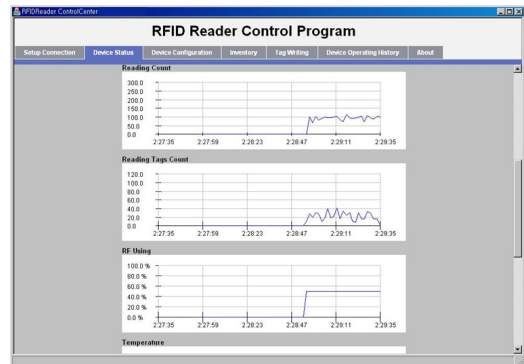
RFIDReader ControlCenter

RFID Reader Control Program

Setup Connection
Device Status
Device Configuration
Inventory
Tag Writing
Device Operating History
About

Reading Count

300.0
250.0
200.0
150.0
100.0
50.0
0.0

2:27:35
2:27:59
2:28:23
2:28:47
2:29:11
2:29:35

Reading Tags Count

120.0
100.0
80.0
60.0
40.0
20.0
0.0

2:27:35
2:27:59
2:28:23
2:28:47
2:29:11
2:29:35

RF Using

100.0 %
80.0 %
60.0 %
40.0 %
20.0 %
0.0 %

2:27:35
2:27:59
2:28:23
2:28:47
2:29:11
2:29:35

Temperature